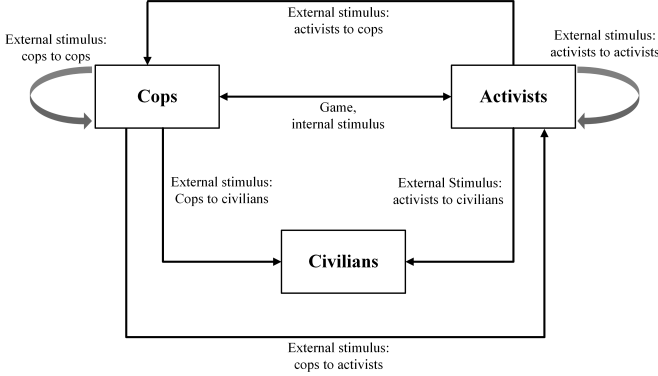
External stimulus: activists to cops

External stimulus: cops to cops

External stimulus: activists to activists

Cops

Game, internal stimulus

Activists

External stimulus: Cops to civilians

External Stimulus: activists to civilians

Civilians

External stimulus: cops to activists